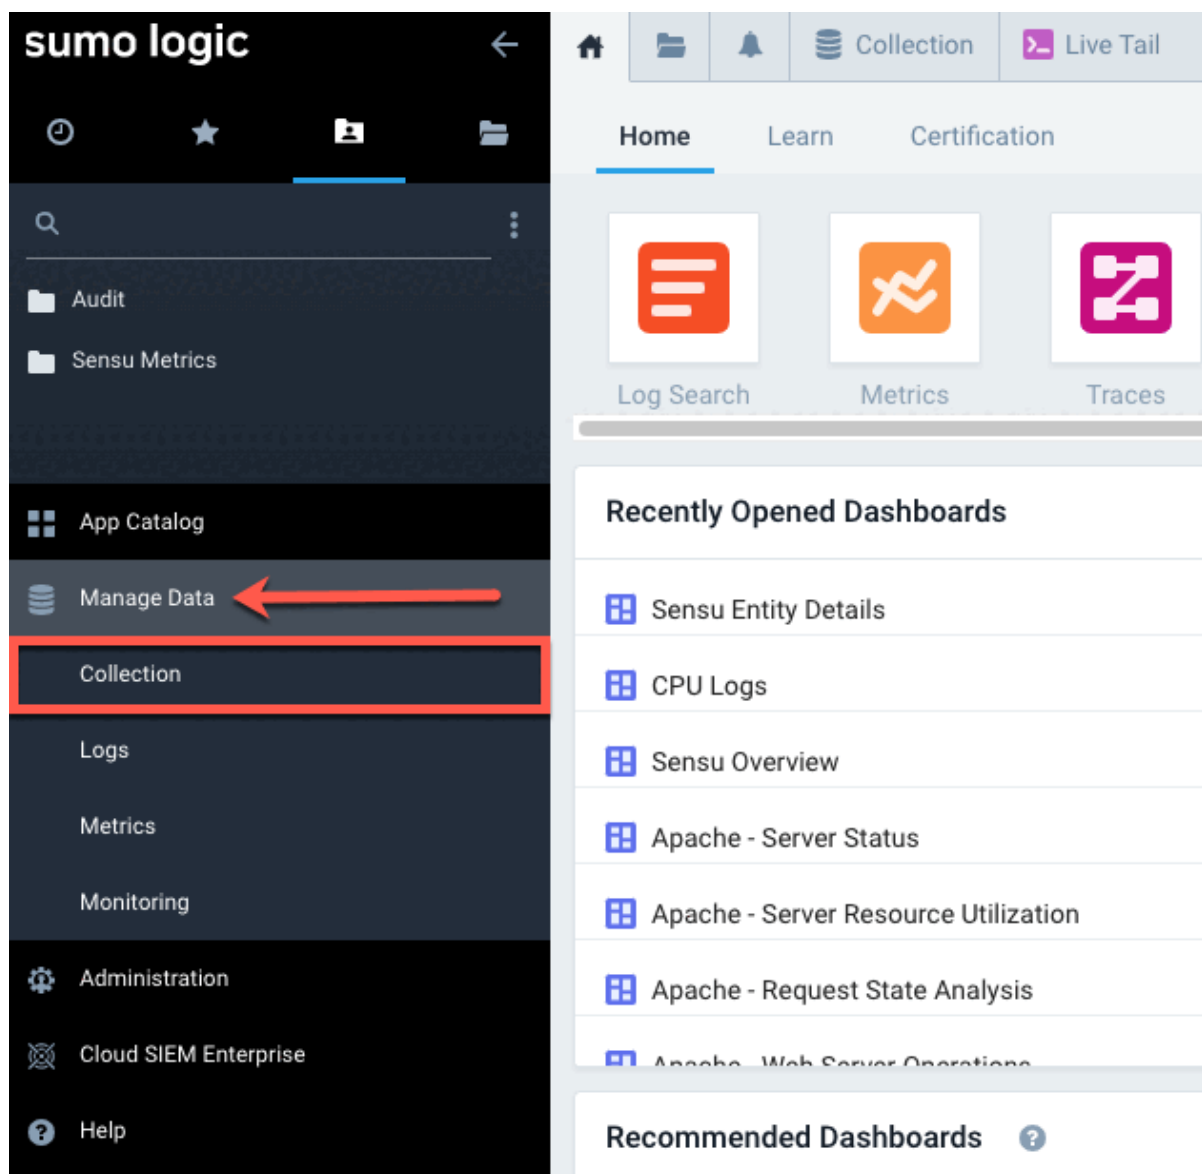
sumo logic

Audit
Sensu Metrics

App Catalog
Manage Data
Collection
Logs
Metrics
Monitoring
Administration
Cloud SIEM Enterprise
Help

Collection
Live Tail

Home
Learn
Certification

Log Search
Metrics
Traces

Recently Opened Dashboards

Sensu Entity Details
CPU Logs
Sensu Overview
Apache - Server Status
Apache - Server Resource Utilization
Apache - Request State Analysis
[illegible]

Recommended Dashboards